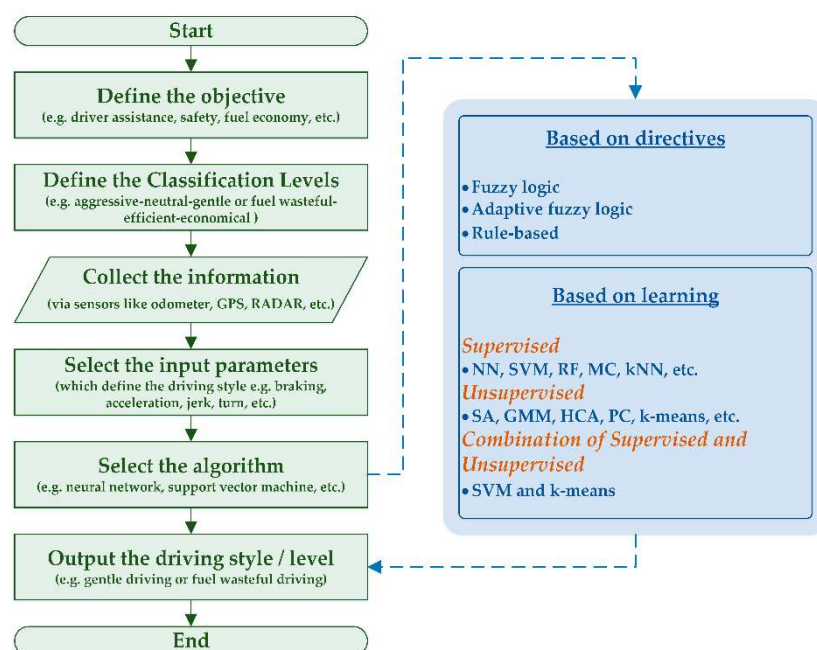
Start

Define the objective
(e.g. driver assistance, safety, fuel economy, etc.)

Define the Classification Levels
(e.g. aggressive-neutral-gentle or fuel wasteful-efficient-economical )

Collect the information
(via sensors like odometer, GPS, RADAR, etc.)

Select the input parameters
(which define the driving style e.g. braking, acceleration, jerk, turn, etc.)

Select the algorithm
(e.g. neural network, support vector machine, etc.)

Output the driving style / level
(e.g. gentle driving or fuel wasteful driving)

End

Based on directives

• Fuzzy logic
• Adaptive fuzzy logic
• Rule-based

Based on learning

Supervised
• NN, SVM, RF, MC, kNN, etc.
Unsupervised
• SA, GMM, HCA, PC, k-means, etc.
Combination of Supervised and Unsupervised
• SVM and k-means